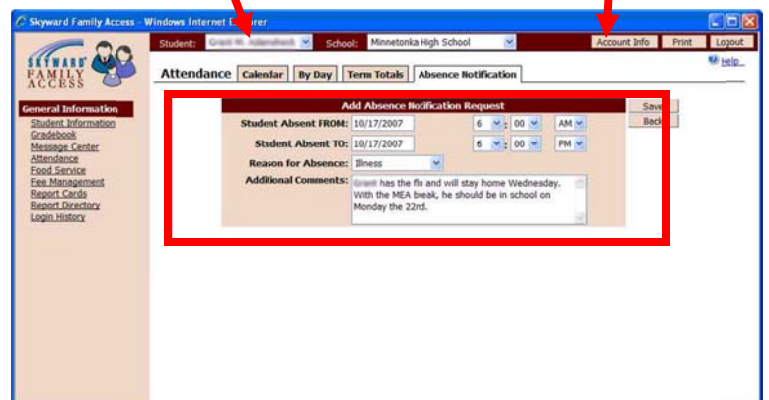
Skyward Family Access - Windows Internet Explorer

Student: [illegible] School: Minnetonka High School Account Info Print Logout

SKYWARD FAMILY ACCESS

Help

Attendance Calendar By Day Term Totals Absence Notification

General Information
Student Information
Gradebook
Message Center
Attendance
Food Service
Fee Management
Report Cards
Report Directory
Login History

Add Absence Notification Request

Student Absent FROM: 10/17/2007 6 : 00 AM

Student Absent TO: 10/17/2007 6 : 00 PM

Reason for Absence: Illness

Additional Comments: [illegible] has the flu and will stay home Wednesday. With the MEA break, he should be in school on Monday the 22nd.

Save
Back